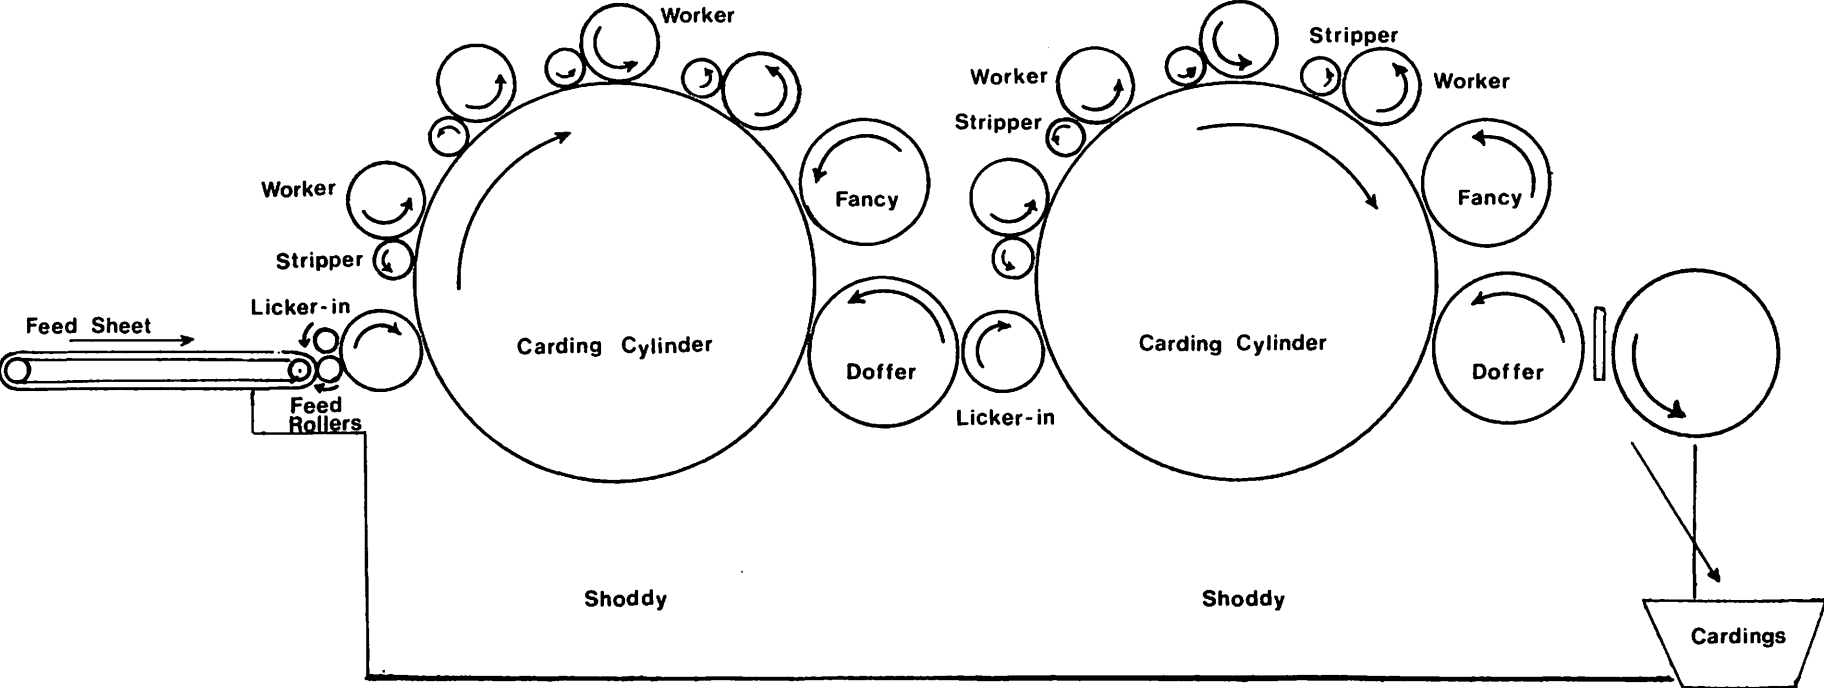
Worker

Worker

Stripper

Feed Sheet

Licker-in

Feed Rollers

Carding Cylinder

Fancy

Doffer

Worker

Stripper

Stripper

Worker

Licker-in

Carding Cylinder

Fancy

Doffer

Shoddy

Shoddy

Cardings